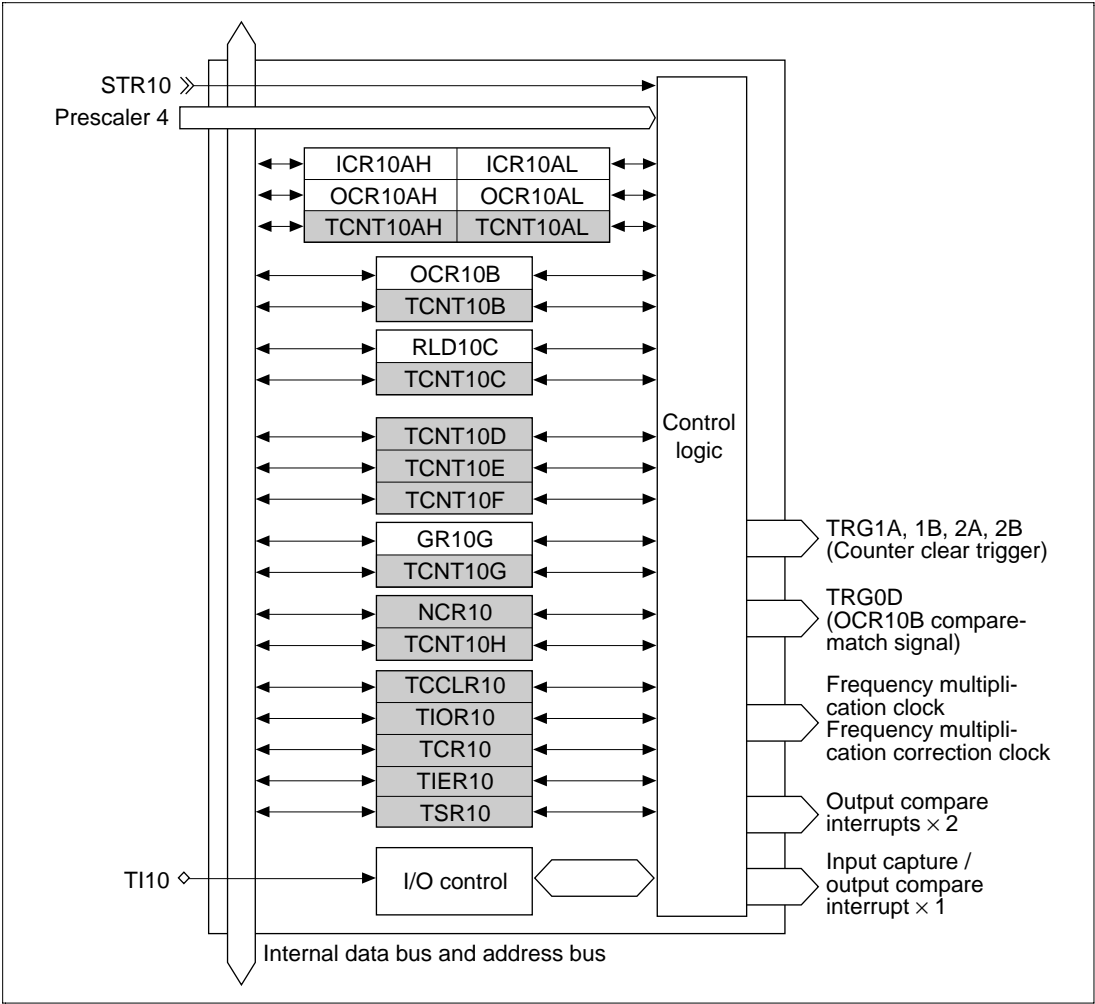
STR10
Prescaler 4

| ICR10AH | ICR10AL |
|---|---|
| OCR10AH | OCR10AL |
| TCNT10AH | TCNT10AL |

OCR10B
TCNT10B
RLD10C
TCNT10C
TCNT10D
TCNT10E
TCNT10F
GR10G
TCNT10G
NCR10
TCNT10H
TCCLR10
TIOR10
TCR10
TIER10
TSR10

Control logic

TRG1A, 1B, 2A, 2B (Counter clear trigger)
TRG0D (OCR10B compare-match signal)
Frequency multiplication clock
Frequency multiplication correction clock
Output compare interrupts $\times$ 2
Input capture / output compare interrupt $\times$ 1

TI10
I/O control

Internal data bus and address bus